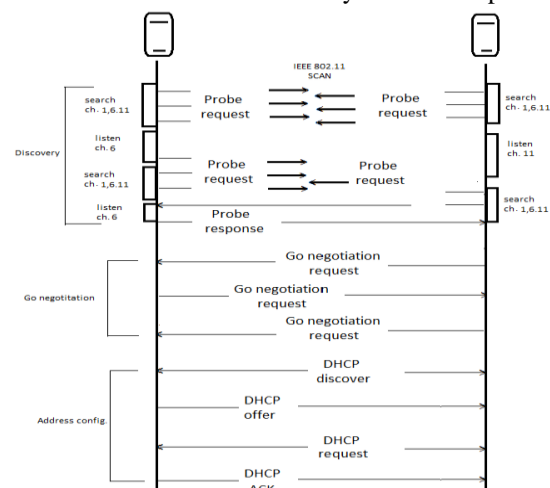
IEEE 802.11
SCAN

search
ch. 1,6.11

Probe
request

Probe
request

search
ch. 1,6.11

Discovery

listen
ch. 6

listen
ch. 11

search
ch. 1,6.11

Probe
request

Probe
request

listen
ch. 6

search
ch. 1,6.11

Probe
response

Go negotiation
request

Go negotitation

Go negotiation
request

Go negotiation
request

DHCP
discover

Address config.

DHCP
offer

DHCP
request

DHCP
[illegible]